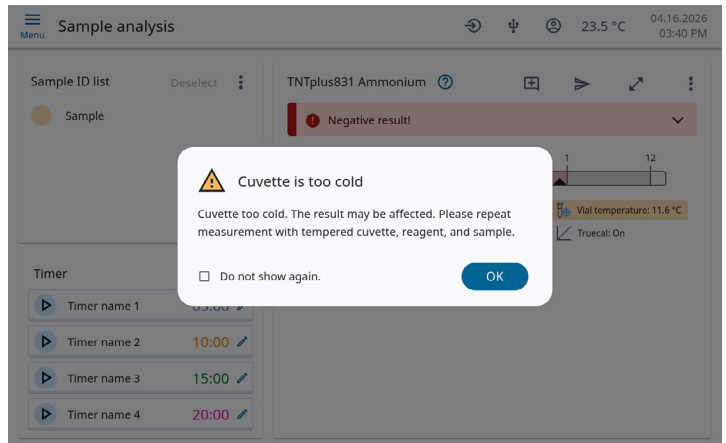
Menu

Sample analysis

23.5 °C

04.16.2026
03:40 PM

Sample ID list

Deselect

Sample

TNTplus831 Ammonium

Negative result!

1

12

Vial temperature: 11.6 °C

Truecal: On

Cuvette is too cold

Cuvette too cold. The result may be affected. Please repeat measurement with tempered cuvette, reagent, and sample.

Do not show again.

OK

Timer

Timer name 1

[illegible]

Timer name 2

10:00

Timer name 3

15:00

Timer name 4

20:00